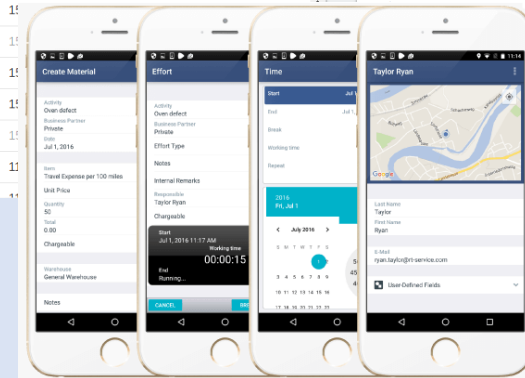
15
15
15
15
15
11
11

Create Material

Activity
Oven defect
Business Partner
Private
Date
Jul 1, 2016
Item
Travel Expense per 100 miles
Unit Price
Quantity
50
Total
0.00
Chargeable
Warehouse
General Warehouse
Notes

Effort

Activity
Oven defect
Business Partner
Private
Effort Type
Notes
Internal Remarks
Responsible
Taylor Ryan
Chargeable
Start
Jul 1, 2016 11:17 AM
Working time
00:00:15
End
Running...
CANCEL

Time

Start
Jul 1
End
Break
Working time
Repeat
2016
Fri, Jul 1
July 2016
1
4 5 6 7 8
11 12 13 14 15
18 19 20 21 22
25 26 27 28 29

11:14
Taylor Ryan
Google
Last Name
Taylor
First Name
Ryan
E-Mail
ryan.taylor@rl-service.com
User-Defined Fields